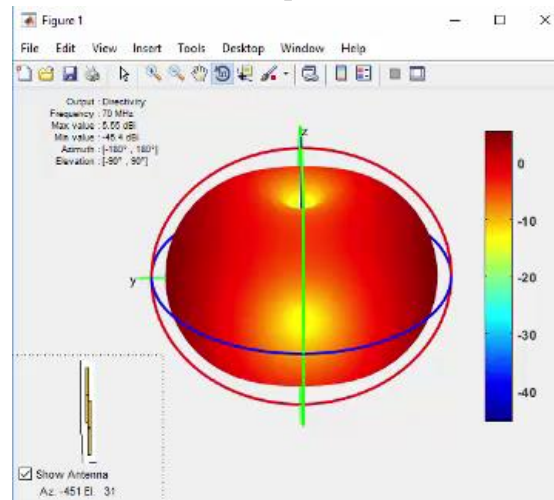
Figure 1

File Edit View Insert Tools Desktop Window Help

Output : Directivity
Frequency : 70 MHz
Max value : 5.55 dBi
Min value : -45.4 dBi
Azimuth : [-180°, 180°]
Elevation : [-90°, 90°]

z

y

0
-10
-20
-30
-40

Show Antenna
Az. -451 El. 31